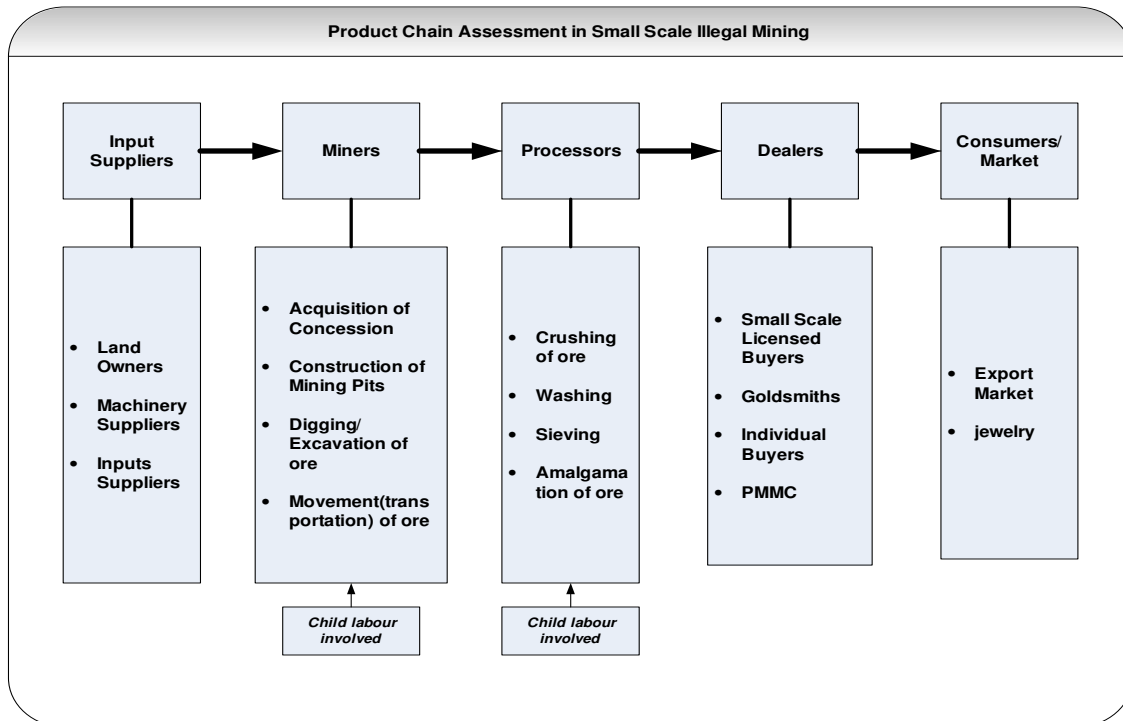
Product Chain Assessment in Small Scale Illegal Mining

Input Suppliers

Miners

Processors

Dealers

Consumers/ Market

- Land Owners
- Machinery Suppliers
- Inputs Suppliers

- Acquisition of Concession
- Construction of Mining Pits
- Digging/ Excavation of ore
- Movement(transportation) of ore

Child labour involved

- Crushing of ore
- Washing
- Sieving
- Amalgamation of ore

Child labour involved

- Small Scale Licensed Buyers
- Goldsmiths
- Individual Buyers
- PMMC

- Export Market
- jewelry